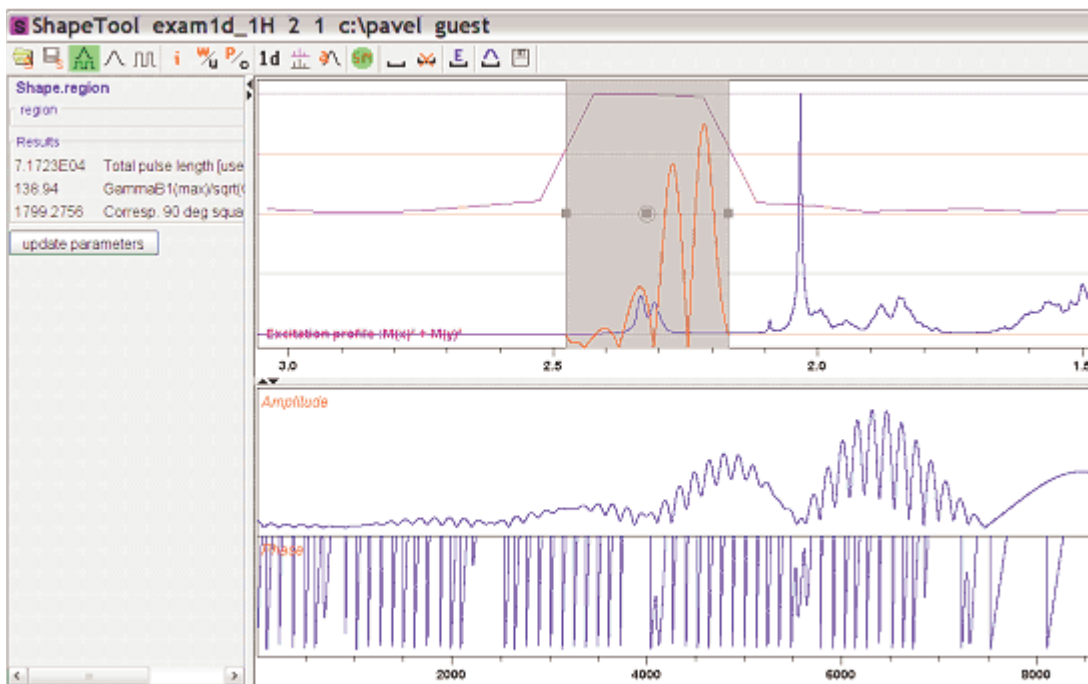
ShapeTool exam1d_1H 2 1 c:\pavel guest

1d

Shape.region
region

Results
7.1723E04 Total pulse length [use
138.94 GammaB1(max)/sqrt(
1799.2756 Corresp. 90 deg squa

update parameters

Excitation profile $|M(x)|^2 + M(y)^2$

3.0
2.5
2.0
1.5

Amplitude

Phase

2000
4000
6000
8000